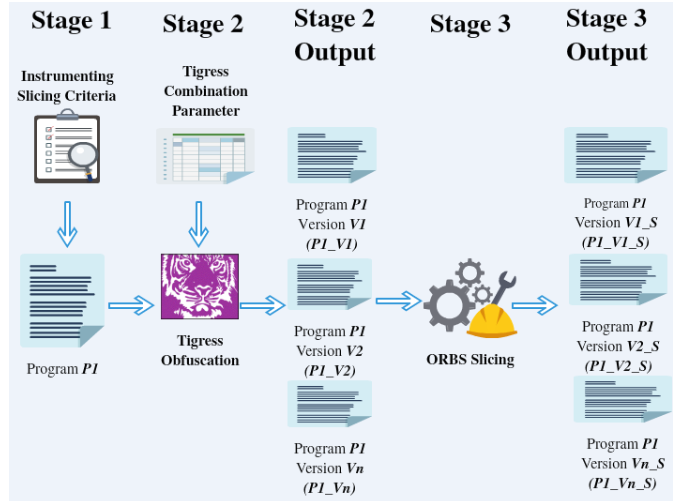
Stage 1

Instrumenting Slicing Criteria

Program *P1*

Stage 2

Tigress Combination Parameter

Tigress Obfuscation

Stage 2 Output

Program *P1* Version *V1* *(P1_V1)*

Program *P1* Version *V2* *(P1_V2)*

Program *P1* Version *Vn* *(P1_Vn)*

Stage 3

ORBS Slicing

Stage 3 Output

Program *P1* Version *V1_S* *(P1_V1_S)*

Program *P1* Version *V2_S* *(P1_V2_S)*

Program *P1* Version *Vn_S* *(P1_Vn_S)*